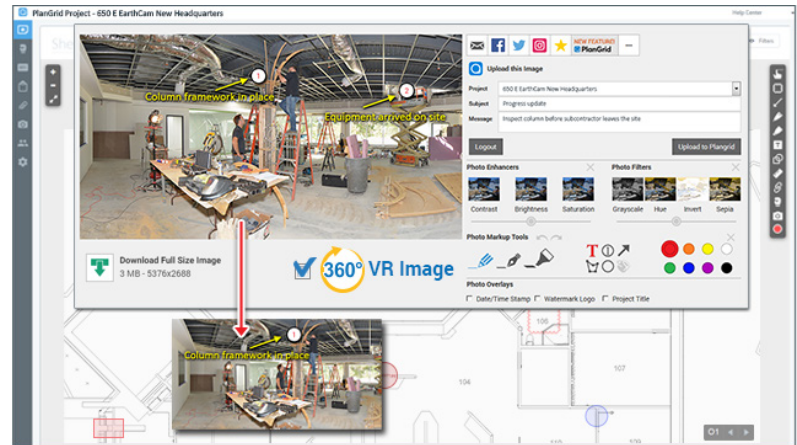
PlanGrid Project - 650 E EarthCam New Headquarters

Help Center

Filters

1

Column framework in place

2

Equipment arrived on site

NEW FEATURE!
PlanGrid

Upload this Image

Project: 650 E EarthCam New Headquarters

Subject: Progress update

Message: Inspect column before subcontractor leaves the site

Logout

Upload to Plangrid

Photo Enhancers

Contrast Brightness Saturation

Photo Filters

Grayscale Hue Invert Sepia

Download Full Size Image
3 MB - 5376x2688

360° VR Image

Photo Markup Tools

T

Photo Overlays

☐ Date/Time Stamp ☐ Watermark Logo ☐ Project Title

1

Column framework in place

106

107

01